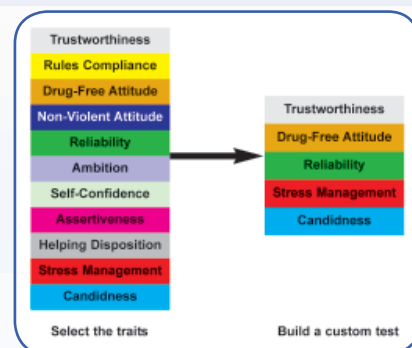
Trustworthiness
Rules Compliance
Drug-Free Attitude
Non-Violent Attitude
Reliability
Ambition
Self-Confidence
Assertiveness
Helping Disposition
Stress Management
Candidness

Select the traits

Trustworthiness
Drug-Free Attitude
Reliability
Stress Management
Candidness

Build a custom test